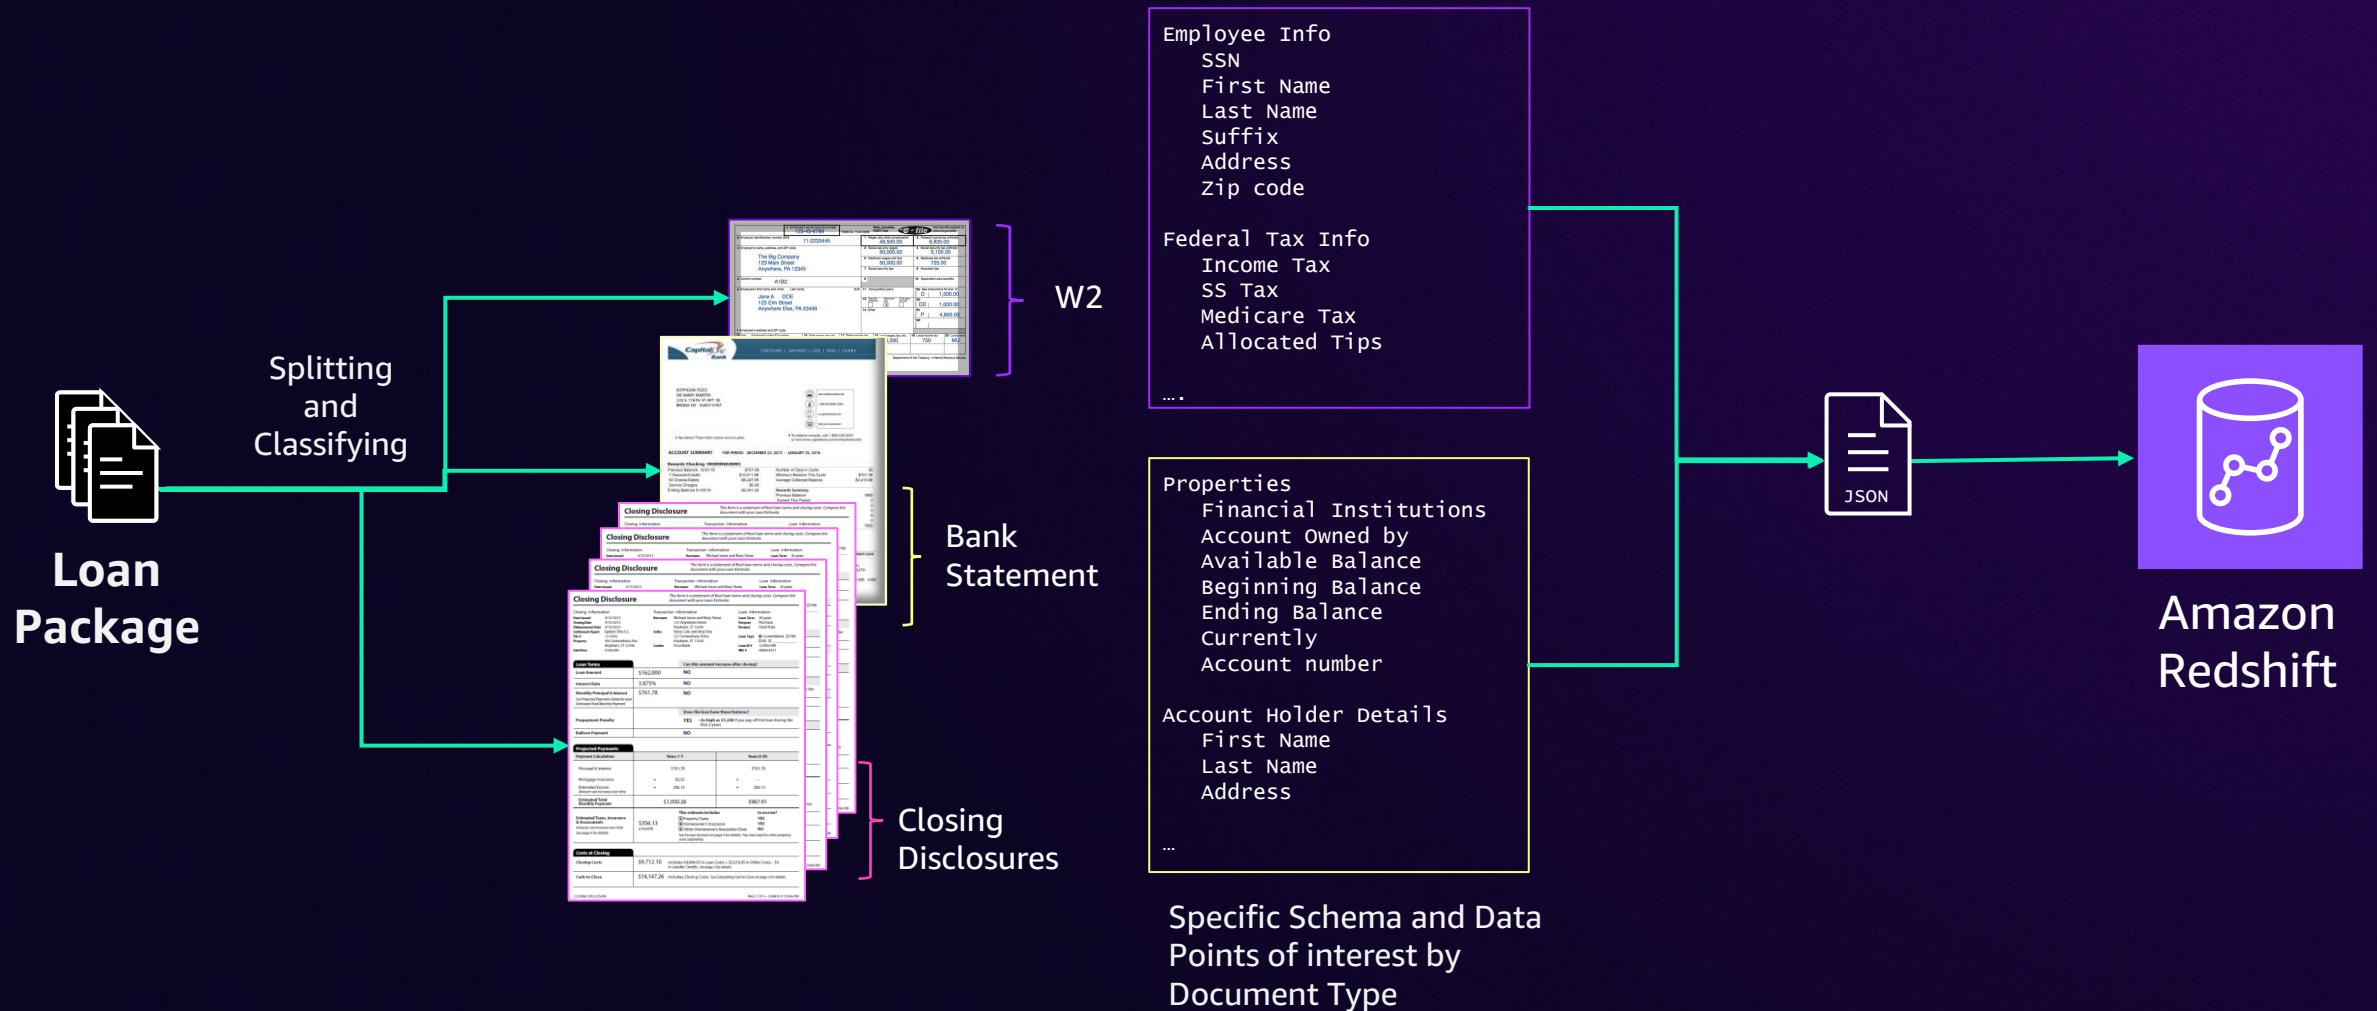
Loan Package

Splitting and Classifying

W2

Bank Statement

Closing Disclosures

Employee Info
SSN
First Name
Last Name
Suffix
Address
Zip code

Federal Tax Info
Income Tax
SS Tax
Medicare Tax
Allocated Tips

….

Properties
Financial Institutions
Account Owned by
Available Balance
Beginning Balance
Ending Balance
Currently
Account number

Account Holder Details
First Name
Last Name
Address

…

Specific Schema and Data Points of interest by Document Type

JSON

Amazon Redshift